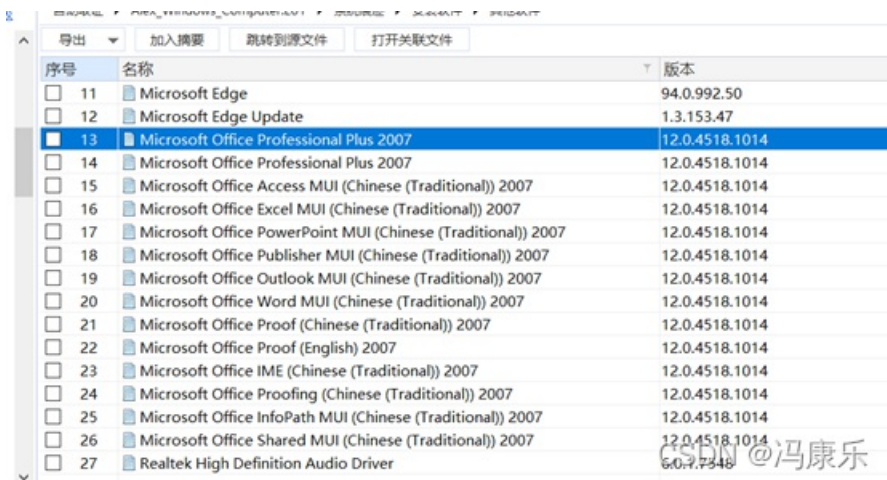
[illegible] ▸ Alex_Windows_Computer.E01 ▸ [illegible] ▸ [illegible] ▸ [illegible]

导出 ▾ 加入摘要 跳转到源文件 打开关联文件

| 序号 | 名称 | 版本 |
|---|---|---|
| 11 | Microsoft Edge | 94.0.992.50 |
| 12 | Microsoft Edge Update | 1.3.153.47 |
| 13 | Microsoft Office Professional Plus 2007 | 12.0.4518.1014 |
| 14 | Microsoft Office Professional Plus 2007 | 12.0.4518.1014 |
| 15 | Microsoft Office Access MUI (Chinese (Traditional)) 2007 | 12.0.4518.1014 |
| 16 | Microsoft Office Excel MUI (Chinese (Traditional)) 2007 | 12.0.4518.1014 |
| 17 | Microsoft Office PowerPoint MUI (Chinese (Traditional)) 2007 | 12.0.4518.1014 |
| 18 | Microsoft Office Publisher MUI (Chinese (Traditional)) 2007 | 12.0.4518.1014 |
| 19 | Microsoft Office Outlook MUI (Chinese (Traditional)) 2007 | 12.0.4518.1014 |
| 20 | Microsoft Office Word MUI (Chinese (Traditional)) 2007 | 12.0.4518.1014 |
| 21 | Microsoft Office Proof (Chinese (Traditional)) 2007 | 12.0.4518.1014 |
| 22 | Microsoft Office Proof (English) 2007 | 12.0.4518.1014 |
| 23 | Microsoft Office IME (Chinese (Traditional)) 2007 | 12.0.4518.1014 |
| 24 | Microsoft Office Proofing (Chinese (Traditional)) 2007 | 12.0.4518.1014 |
| 25 | Microsoft Office InfoPath MUI (Chinese (Traditional)) 2007 | 12.0.4518.1014 |
| 26 | Microsoft Office Shared MUI (Chinese (Traditional)) 2007 | 12.0.4518.1014 |
| 27 | Realtek High Definition Audio Driver | 6.0.1.7348 |

CSDN @冯康乐